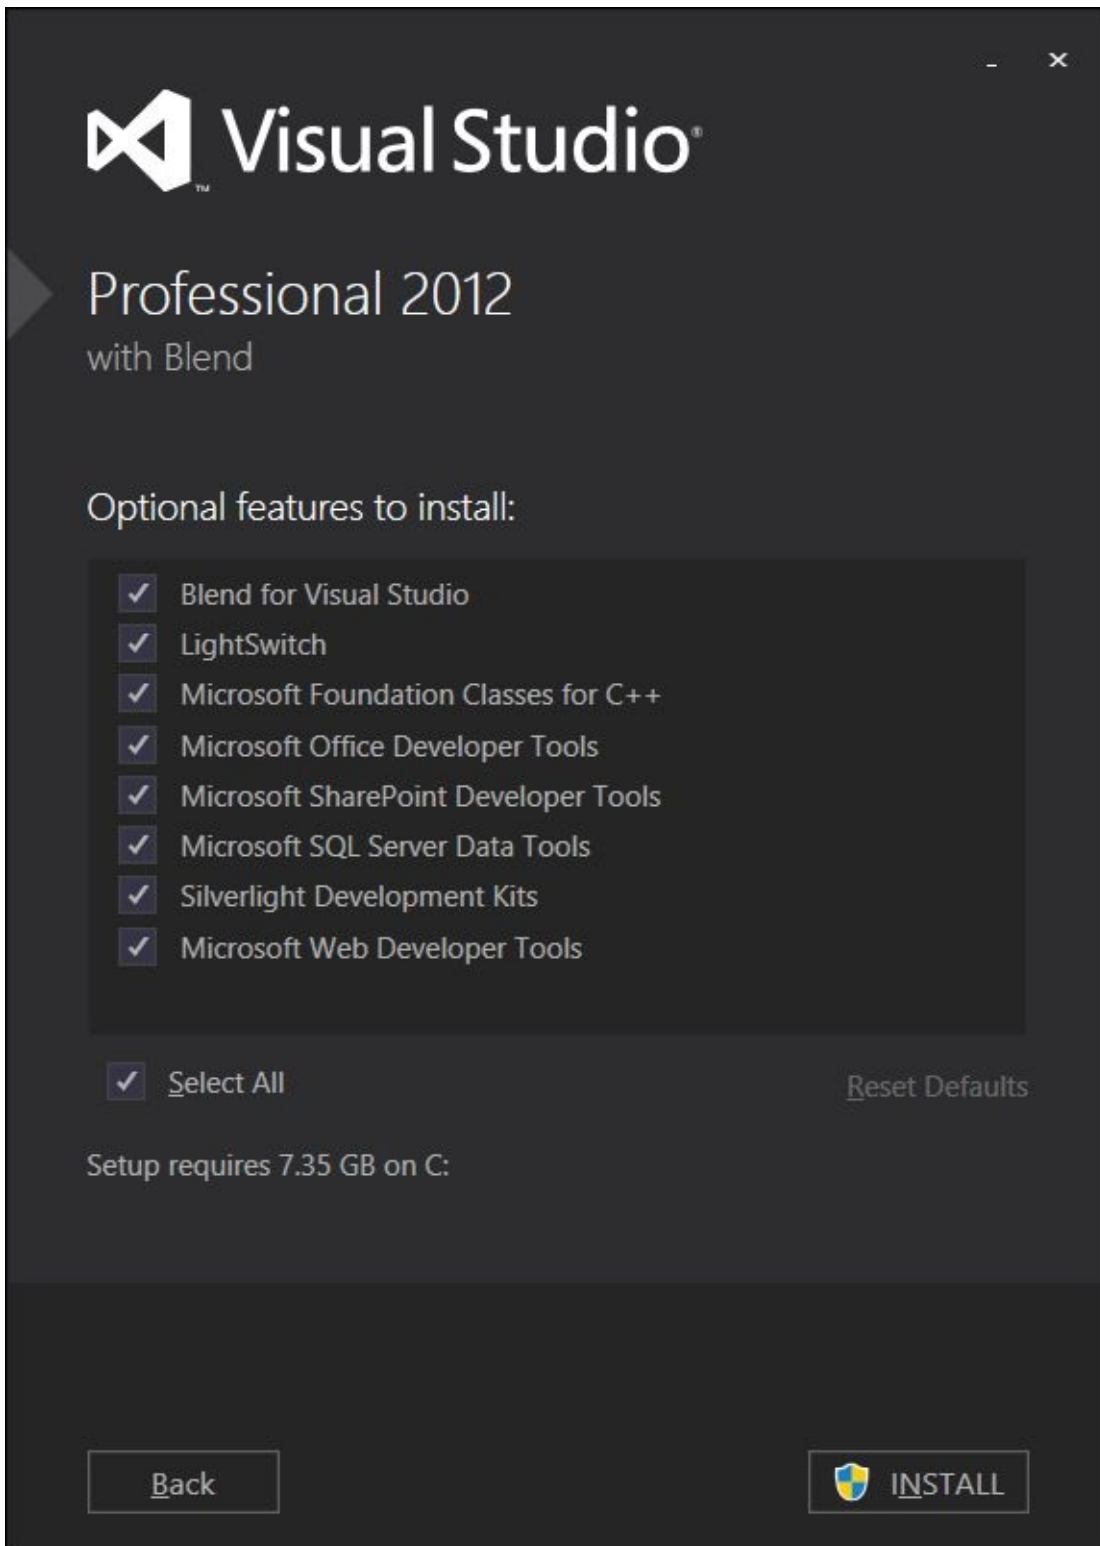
_ ×

Visual Studio

Professional 2012
with Blend

Optional features to install:

✓ Blend for Visual Studio
✓ LightSwitch
✓ Microsoft Foundation Classes for C++
✓ Microsoft Office Developer Tools
✓ Microsoft SharePoint Developer Tools
✓ Microsoft SQL Server Data Tools
✓ Silverlight Development Kits
✓ Microsoft Web Developer Tools

✓ Select All

Reset Defaults

Setup requires 7.35 GB on C:

Back

INSTALL